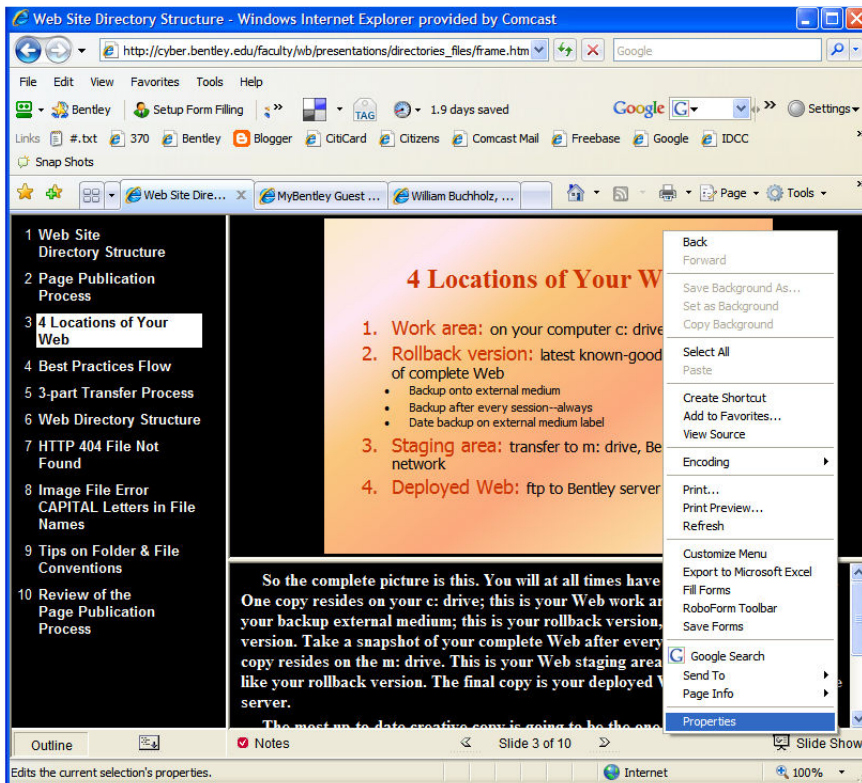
Web Site Directory Structure - Windows Internet Explorer provided by Comcast

http://cyber.bentley.edu/faculty/wb/presentations/directories_files/frame.htm

Google

File Edit View Favorites Tools Help

Bentley Setup Form Filling 1.9 days saved Google Settings

Links #.txt 370 Bentley Blogger CitiCard Citizens Comcast Mail Freebase Google IDCC

Snap Shots

Web Site Dire... MyBentley Guest ... William Buchholz, ... Page Tools

1 Web Site Directory Structure
2 Page Publication Process
3 4 Locations of Your Web
4 Best Practices Flow
5 3-part Transfer Process
6 Web Directory Structure
7 HTTP 404 File Not Found
8 Image File Error CAPITAL Letters in File Names
9 Tips on Folder & File Conventions
10 Review of the Page Publication Process

4 Locations of Your W

1. Work area: on your computer c: drive
2. Rollback version: latest known-good of complete Web
- Backup onto external medium
- Backup after every session--always
- Date backup on external medium label
3. Staging area: transfer to m: drive, Be network
4. Deployed Web: ftp to Bentley server

Back
Forward
Save Background As...
Set as Background
Copy Background
Select All
Paste
Create Shortcut
Add to Favorites...
View Source
Encoding
Print...
Print Preview...
Refresh
Customize Menu
Export to Microsoft Excel
Fill Forms
RoboForm Toolbar
Save Forms
Google Search
Send To
Page Info
Properties

So the complete picture is this. You will at all times have One copy resides on your c: drive; this is your Web work ar your backup external medium; this is your rollback version, version. Take a snapshot of your complete Web after every copy resides on the m: drive. This is your Web staging area like your rollback version. The final copy is your deployed V server.

The most up to date creative copy is going to be the one

Outline Notes Slide 3 of 10 Slide Show

Edits the current selection's properties. Internet 100%